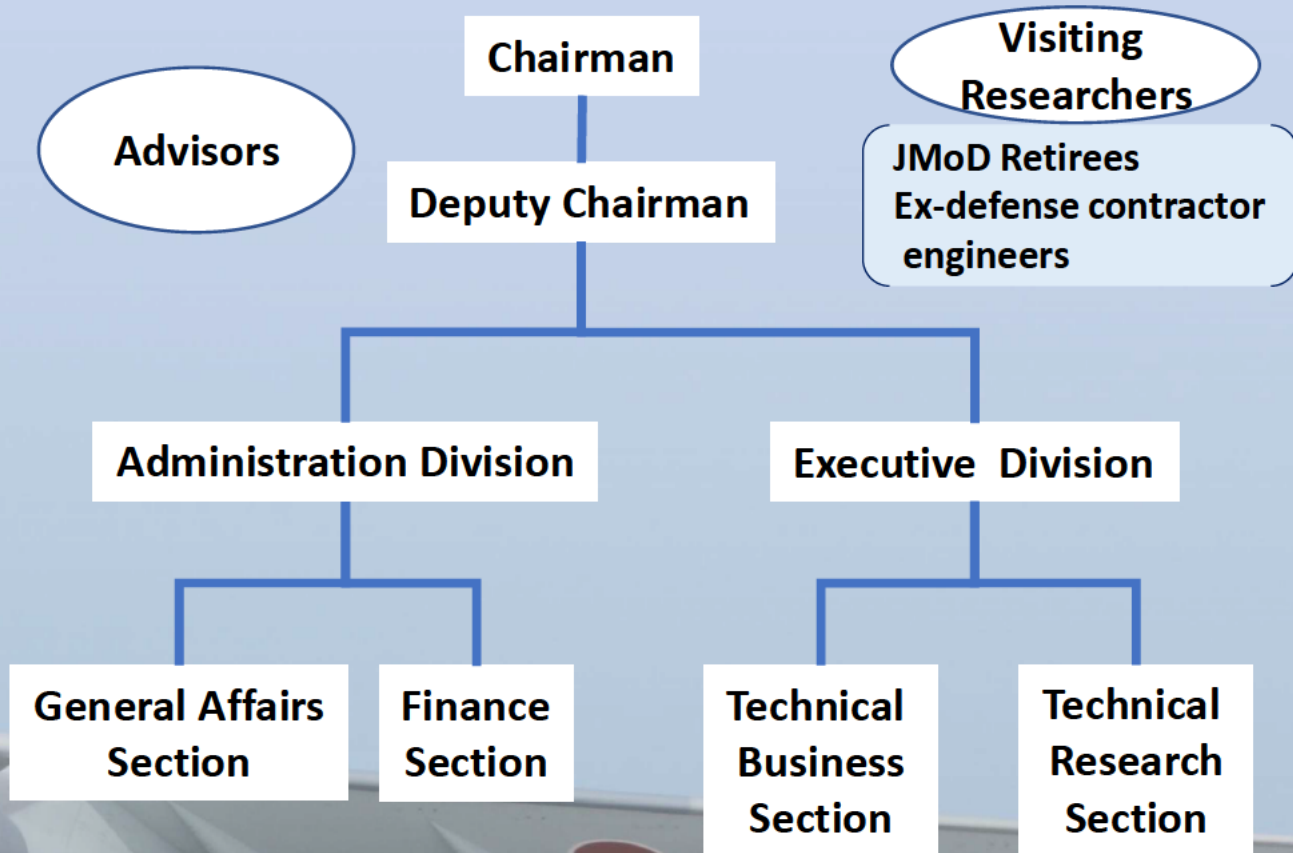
Chairman

Visiting Researchers

Advisors

Deputy Chairman

JMoD Retirees
Ex-defense contractor engineers

Administration Division

Executive Division

General Affairs Section

Finance Section

Technical Business Section

Technical Research Section